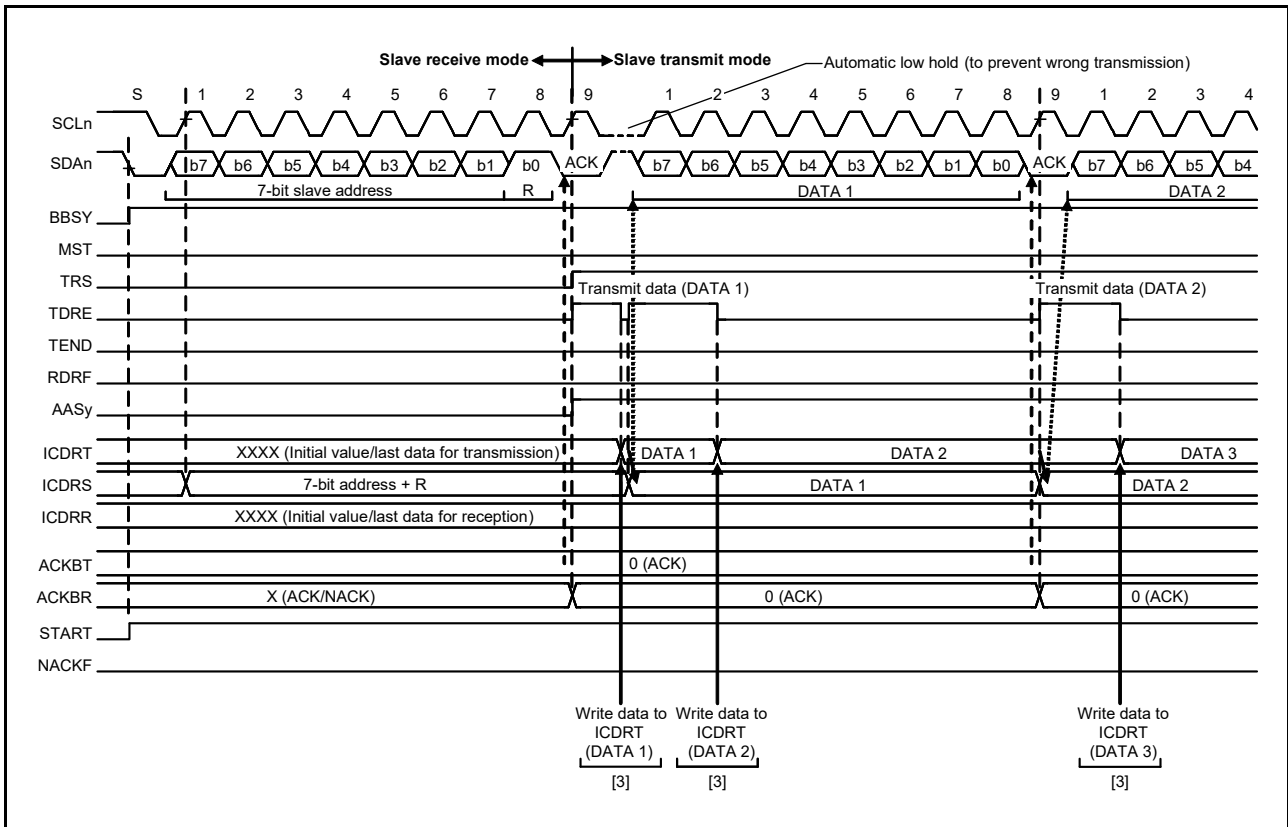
Slave receive mode

Slave transmit mode

Automatic low hold (to prevent wrong transmission)

S 1 2 3 4 5 6 7 8 9 1 2 3 4 5 6 7 8 9 1 2 3 4

SCLn

SDAn

b7 b6 b5 b4 b3 b2 b1 b0 ACK b7 b6 b5 b4 b3 b2 b1 b0 ACK b7 b6 b5 b4

7-bit slave address

R

DATA 1

DATA 2

BBSY

MST

TRS

Transmit data (DATA 1)

Transmit data (DATA 2)

TDRE

TEND

RDRF

AASy

ICDRT

XXXX (Initial value/last data for transmission)

DATA 1

DATA 2

DATA 3

ICDRS

7-bit address + R

DATA 1

DATA 2

ICDRR

XXXX (Initial value/last data for reception)

ACKBT

0 (ACK)

ACKBR

X (ACK/NACK)

0 (ACK)

0 (ACK)

START

NACKF

Write data to ICDRT (DATA 1)

[3]

Write data to ICDRT (DATA 2)

[3]

Write data to ICDRT (DATA 3)

[3]